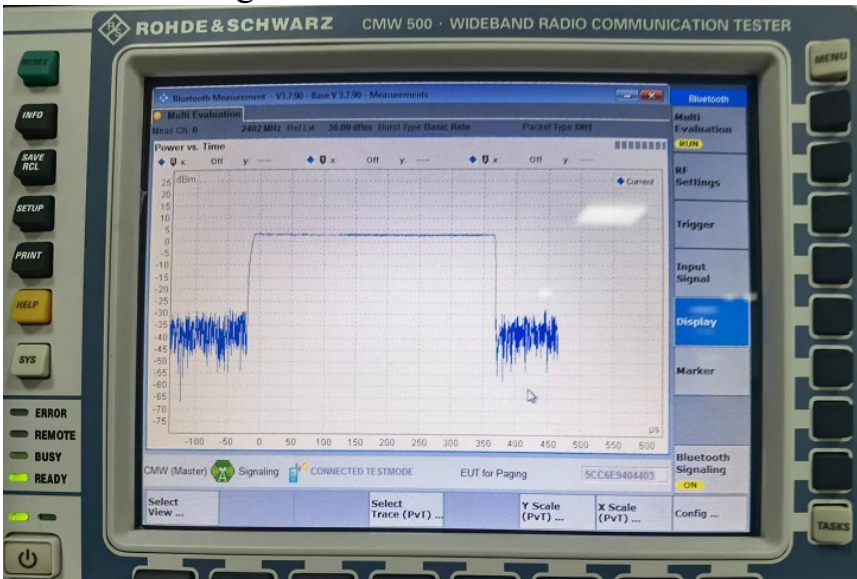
ROHDE&SCHWARZ CMW 500 · WIDEBAND RADIO COMMUNICATION TESTER

RESET
INFO
SAVE RCL
SETUP
PRINT
HELP
SYS

ERROR
REMOTE
BUSY
READY

MENU
TASKS

Bluetooth Measurement - V3.7.90 - Base V3.7.90 - Measurements

Multi Evaluation
Meas Ch: 0 2402 MHz Ref Lvl: 36.00 dBm Burst Type Basic Rate Packet Type DH1

Power vs. Time
x Off y — x Off y — x Off y —

Current

25 dBm
20
15
10
5
0
-5
-10
-15
-20
-25
-30
-35
-40
-45
-50
-55
-60
-65
-70
-75

-100 -50 0 50 100 150 200 250 300 350 400 450 500 550 600 µs

CMW (Master) Signaling CONNECTED TESTMODE EUT for Paging 5CC6E9404403

Bluetooth
Multi Evaluation
RUN
RF Settings
Trigger
Input Signal
Display
Marker
Bluetooth Signaling
ON

Select View ...
Select Trace (PvT) ...
Y Scale (PvT) ...
X Scale (PvT) ...
Config ...